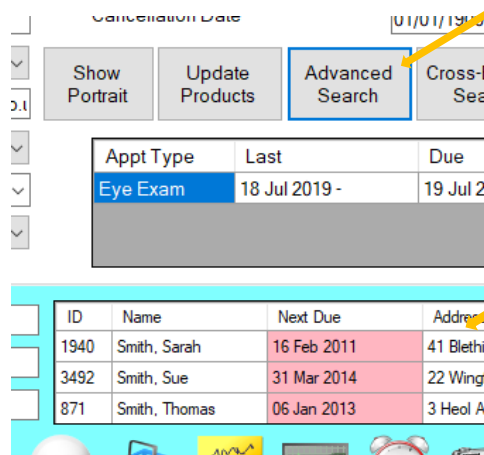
Cancellation Date
01/01/19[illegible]

Show Portrait
Update Products
Advanced Search
Cross-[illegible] Sea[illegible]

| Appt Type | Last | Due |
|---|---|---|
| Eye Exam | 18 Jul 2019 - | 19 Jul 2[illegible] |

| ID | Name | Next Due | Addre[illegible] |
|---|---|---|---|
| 1940 | Smith, Sarah | 16 Feb 2011 | 41 Blethi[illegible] |
| 3492 | Smith, Sue | 31 Mar 2014 | 22 Wing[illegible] |
| 871 | Smith, Thomas | 06 Jan 2013 | 3 Heol A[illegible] |